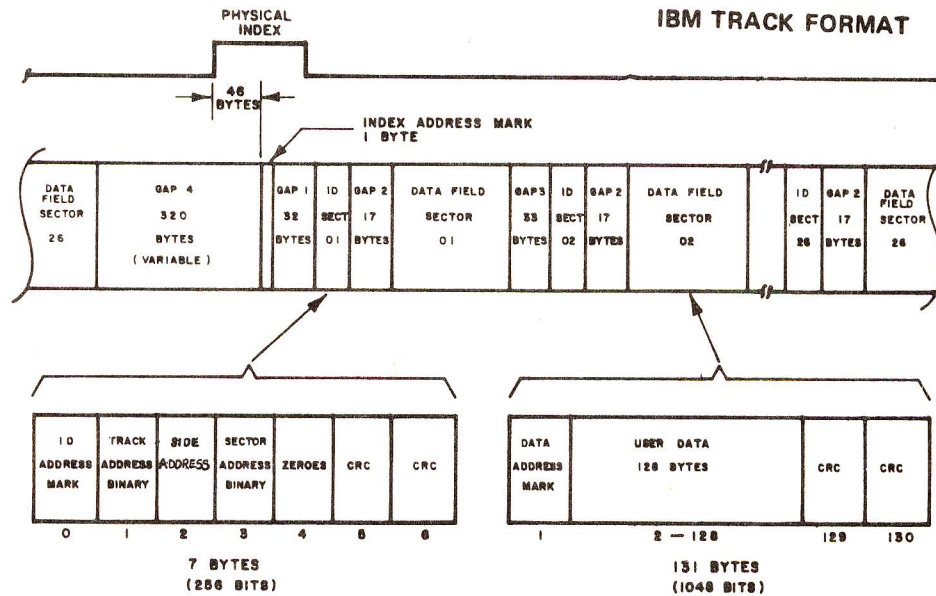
PHYSICAL INDEX

IBM TRACK FORMAT

46 BYTES

INDEX ADDRESS MARK
1 BYTE

DATA FIELD SECTOR 26

GAP 4 320 BYTES (VARIABLE)

GAP 1 32 BYTES

ID SECT 01

GAP 2 17 BYTES

DATA FIELD SECTOR 01

GAP 3 33 BYTES

ID SECT 02

GAP 2 17 BYTES

DATA FIELD SECTOR 02

ID SECT 26

GAP 2 17 BYTES

DATA FIELD SECTOR 26

| ID ADDRESS MARK | TRACK ADDRESS BINARY | SIDE ADDRESS | SECTOR ADDRESS BINARY | ZEROES | CRC | CRC |
|---|---|---|---|---|---|---|
| 0 | 1 | 2 | 3 | 4 | 5 | 6 |

7 BYTES
(256 BITS)

| DATA ADDRESS MARK | USER DATA 128 BYTES | CRC | CRC |
|---|---|---|---|
| 1 | 2 — 128 | 129 | 130 |

131 BYTES
(1048 BITS)